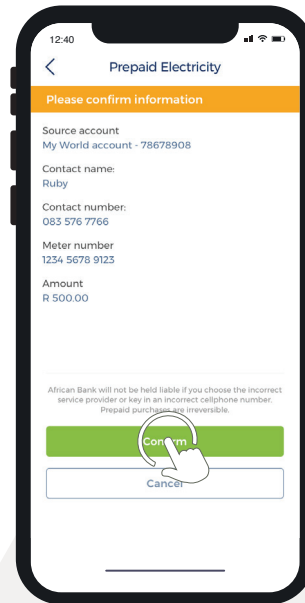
12:40

Prepaid Electricity

Please confirm information

Source account
My World account - 78678908

Contact name:
Ruby

Contact number:
083 576 7766

Meter number
1234 5678 9123

Amount
R 500.00

African Bank will not be held liable if you choose the incorrect service provider or key in an incorrect cellphone number. Prepaid purchases are irreversible.

Confirm

Cancel